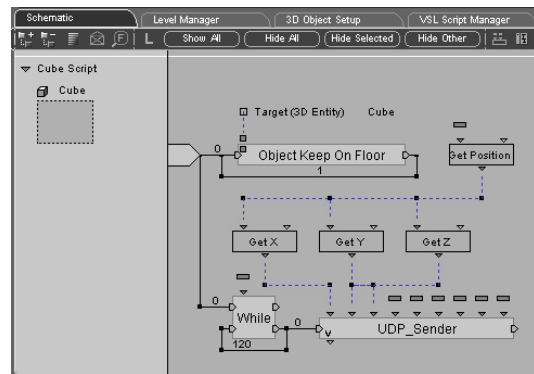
Schematic | Level Manager | 3D Object Setup | VSL Script Manager

L | Show All | Hide All | Hide Selected | Hide Other

Cube Script

Cube

Target (3D Entity) Cube

0

Object Keep On Floor

1

Get Position

Get X

Get Y

Get Z

0

While

120

0

UDP_Sender